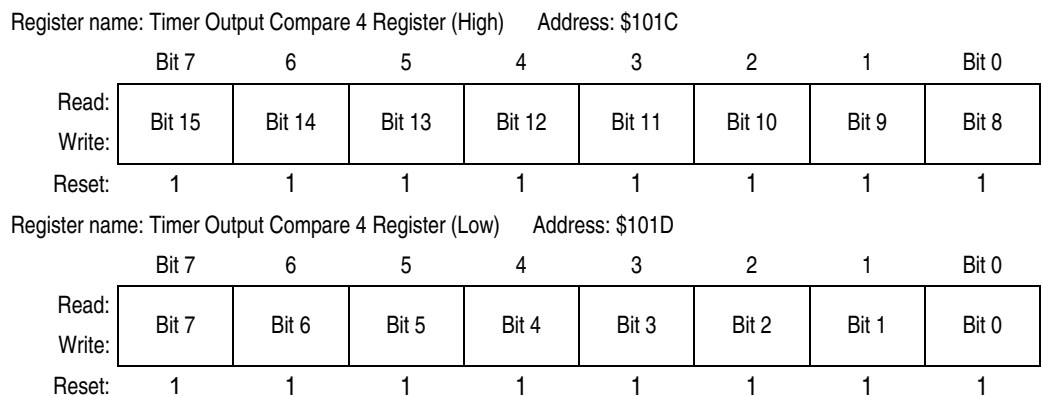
Register name: Timer Output Compare 4 Register (High) Address: \$101C

| | Bit 7 | 6 | 5 | 4 | 3 | 2 | 1 | Bit 0 |
|---|---|---|---|---|---|---|---|---|
| Read: Write: | Bit 15 | Bit 14 | Bit 13 | Bit 12 | Bit 11 | Bit 10 | Bit 9 | Bit 8 |
| Reset: | 1 | 1 | 1 | 1 | 1 | 1 | 1 | 1 |

Register name: Timer Output Compare 4 Register (Low) Address: \$101D

| | Bit 7 | 6 | 5 | 4 | 3 | 2 | 1 | Bit 0 |
|---|---|---|---|---|---|---|---|---|
| Read: Write: | Bit 7 | Bit 6 | Bit 5 | Bit 4 | Bit 3 | Bit 2 | Bit 1 | Bit 0 |
| Reset: | 1 | 1 | 1 | 1 | 1 | 1 | 1 | 1 |